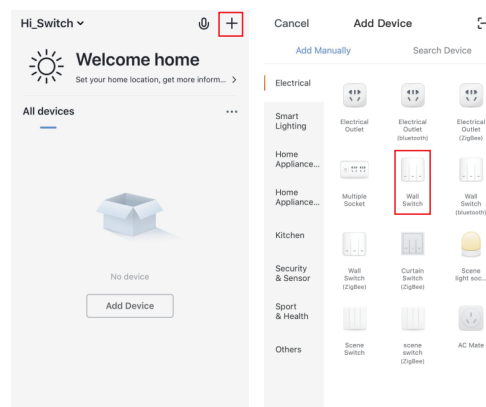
Hi_Switch ⌄

+

Welcome home

Set your home location, get more inform... >

All devices

...

No device

Add Device

Cancel

Add Device

Add Manually

Search Device

Electrical

Smart Lighting

Home Appliance...

Home Appliance...

Kitchen

Security & Sensor

Sport & Health

Others

Electrical Outlet

Electrical Outlet (bluetooth)

Electrical Outlet (ZigBee)

Multiple Socket

Wall Switch

Wall Switch (bluetooth)

Wall Switch (ZigBee)

Curtain Switch (ZigBee)

Scene light soc...

Scene Switch

scene switch (ZigBee)

AC Mate